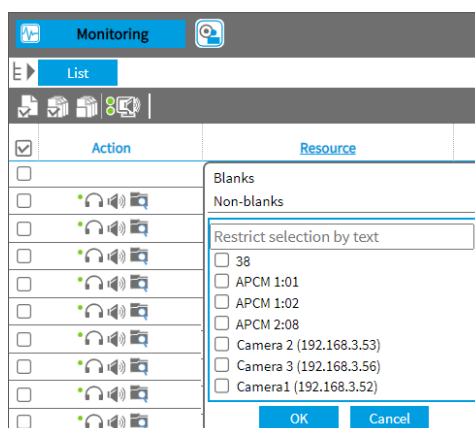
Monitoring

List

Action

Resource

Blanks

Non-blanks

Restrict selection by text

38

APCM 1:01

APCM 1:02

APCM 2:08

Camera 2 (192.168.3.53)

Camera 3 (192.168.3.56)

Camera1 (192.168.3.52)

OK

Cancel